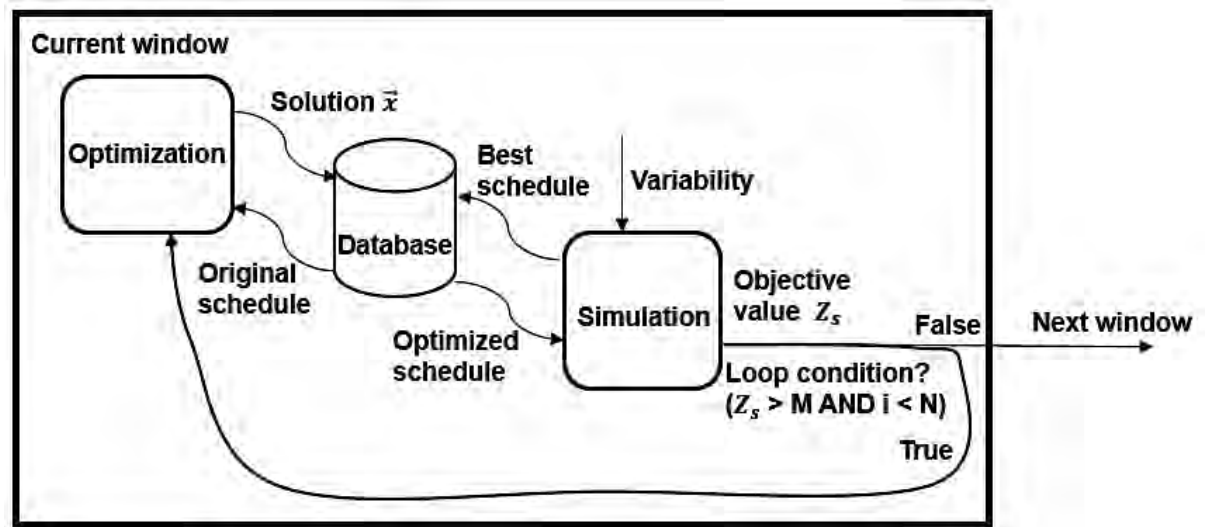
Current window

Optimization

Solution $\vec{x}$

Database

Best schedule

Variability

Original schedule

Simulation

Objective value $Z_s$

False

Next window

Optimized schedule

Loop condition? ($Z_s$ > M AND i < N)

True